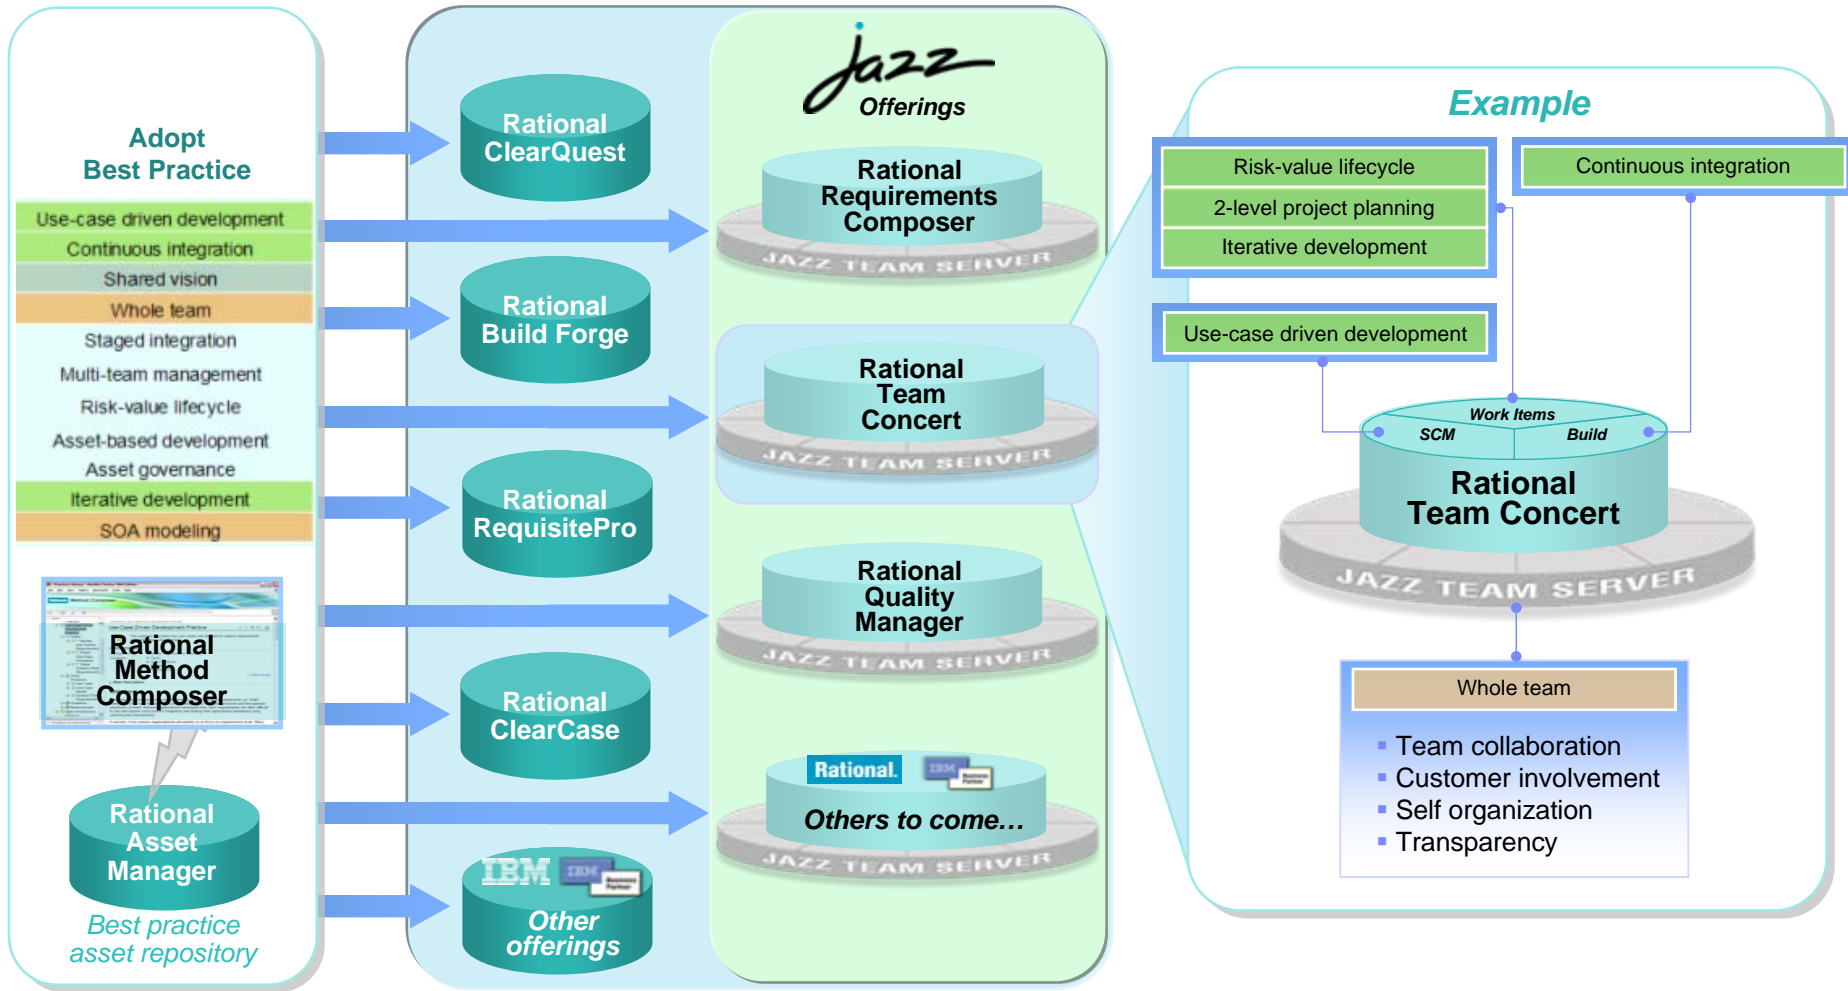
Adopt
Best Practice

Use-case driven development
Continuous integration
Shared vision
Whole team
Staged integration
Multi-team management
Risk-value lifecycle
Asset-based development
Asset governance
Iterative development
SOA modeling

Rational Method Composer

Rational Asset Manager

Best practice asset repository

Rational ClearQuest

Rational Build Forge

Rational RequisitePro

Rational ClearCase

IBM

Other offerings

Jazz
Offerings

Rational Requirements Composer
JAZZ TEAM SERVER

Rational Team Concert
JAZZ TEAM SERVER

Rational Quality Manager
JAZZ TEAM SERVER

Rational.
Others to come…
JAZZ TEAM SERVER

Example

Risk-value lifecycle
2-level project planning
Iterative development

Continuous integration

Use-case driven development

Work Items
SCM
Build
Rational Team Concert
JAZZ TEAM SERVER

Whole team
Team collaboration
Customer involvement
Self organization
Transparency